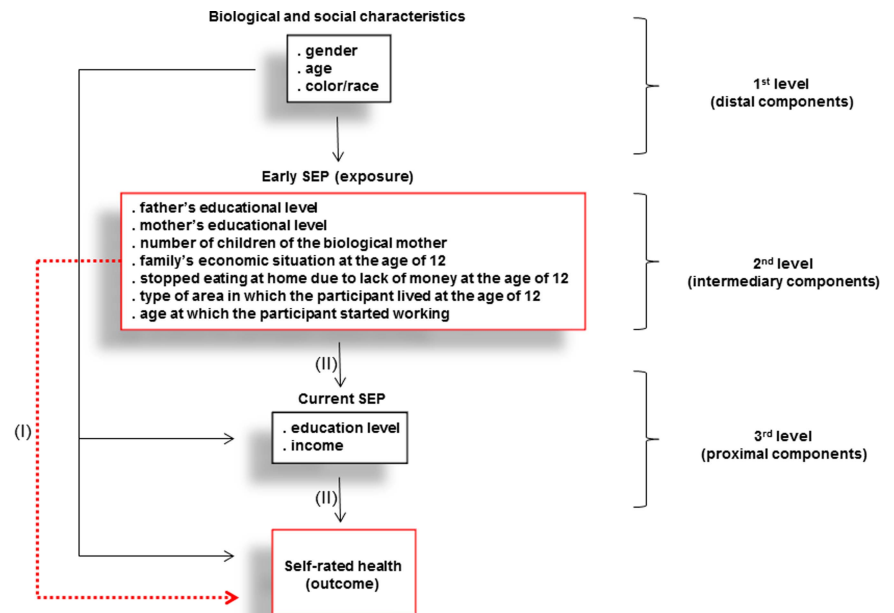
Biological and social characteristics

. gender
. age
. color/race

1$^{st}$ level
(distal components)

Early SEP (exposure)

. father's educational level
. mother's educational level
. number of children of the biological mother
. family's economic situation at the age of 12
. stopped eating at home due to lack of money at the age of 12
. type of area in which the participant lived at the age of 12
. age at which the participant started working

2$^{nd}$ level
(intermediary components)

(II)

Current SEP

(I)

. education level
. income

3$^{rd}$ level
(proximal components)

(II)

Self-rated health
(outcome)